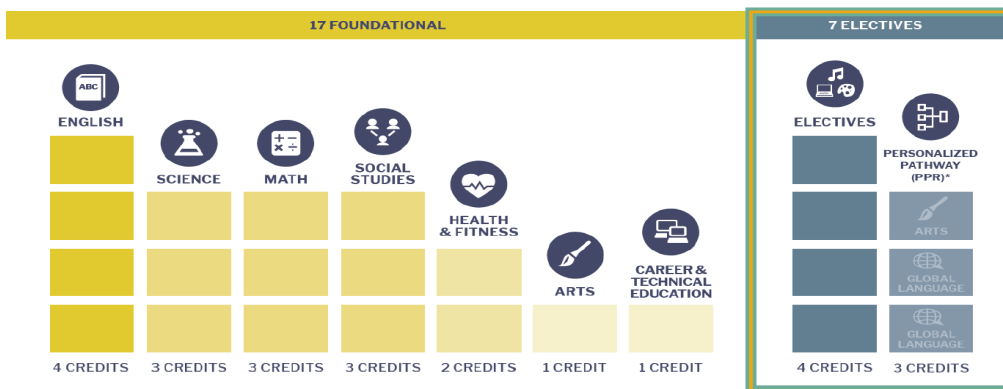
17 FOUNDATIONAL

ABC

ENGLISH

SCIENCE

MATH

SOCIAL STUDIES

HEALTH & FITNESS

ARTS

CAREER & TECHNICAL EDUCATION

4 CREDITS 3 CREDITS 3 CREDITS 3 CREDITS 2 CREDITS 1 CREDIT 1 CREDIT

7 ELECTIVES

ELECTIVES

PERSONALIZED PATHWAY (PPR)*

ARTS

GLOBAL LANGUAGE

GLOBAL LANGUAGE

4 CREDITS 3 CREDITS